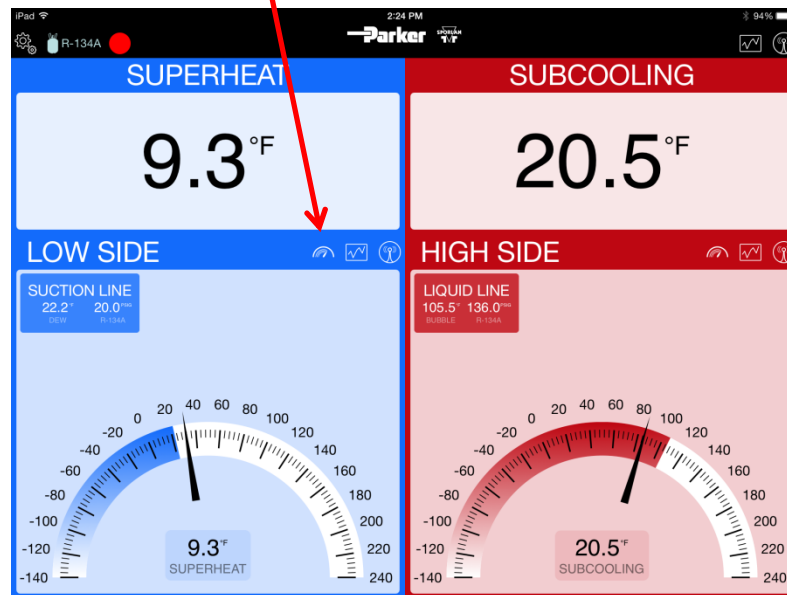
iPad
2:24 PM
94%
R-134A
Parker
SPORLAN

SUPERHEAT
9.3°F

SUBCOOLING
20.5°F

LOW SIDE
SUCTION LINE
22.2°F DEW
20.0 PSIG R-134A

0 20 40 60 80 100 120 140 160 180 200 220 240
-20 -40 -60 -80 -100 -120 -140
9.3°F
SUPERHEAT

HIGH SIDE
LIQUID LINE
105.5°F BUBBLE
136.0 PSIG R-134A

0 20 40 60 80 100 120 140 160 180 200 220 240
-20 -40 -60 -80 -100 -120 -140
20.5°F
SUBCOOLING